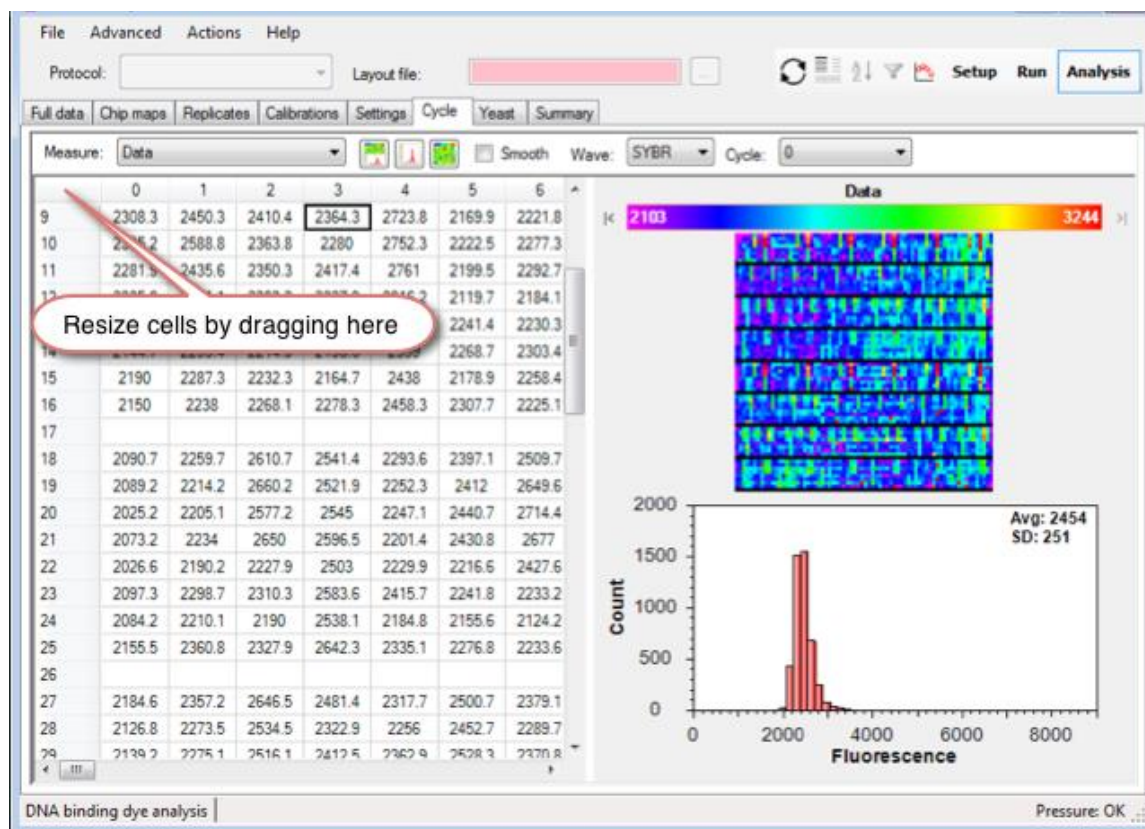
File Advanced Actions Help

Protocol: Layout file: Setup Run Analysis

Full data | Chip maps | Replicates | Calibrations | Settings | Cycle | Yeast | Summary

Measure: Data Smooth Wave: SYBR Cycle: 0

| | 0 | 1 | 2 | 3 | 4 | 5 | 6 |
|---|---|---|---|---|---|---|---|
| 9 | 2308.3 | 2450.3 | 2410.4 | 2364.3 | 2723.8 | 2169.9 | 2221.8 |
| 10 | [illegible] | 2588.8 | 2363.8 | 2280 | 2752.3 | 2222.5 | 2277.3 |
| 11 | 2281.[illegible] | 2435.6 | 2350.3 | 2417.4 | 2761 | 2199.5 | 2292.7 |
| 12 | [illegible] | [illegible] | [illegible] | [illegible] | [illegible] | 2119.7 | 2184.1 |
| 13 | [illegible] | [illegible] | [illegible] | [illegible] | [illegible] | 2241.4 | 2230.3 |
| 14 | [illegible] | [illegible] | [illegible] | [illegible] | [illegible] | 2268.7 | 2303.4 |
| 15 | 2190 | 2287.3 | 2232.3 | 2164.7 | 2438 | 2178.9 | 2258.4 |
| 16 | 2150 | 2238 | 2268.1 | 2278.3 | 2458.3 | 2307.7 | 2225.1 |
| 17 | | | | | | | |
| 18 | 2090.7 | 2259.7 | 2610.7 | 2541.4 | 2293.6 | 2397.1 | 2509.7 |
| 19 | 2089.2 | 2214.2 | 2660.2 | 2521.9 | 2252.3 | 2412 | 2649.6 |
| 20 | 2025.2 | 2205.1 | 2577.2 | 2545 | 2247.1 | 2440.7 | 2714.4 |
| 21 | 2073.2 | 2234 | 2650 | 2596.5 | 2201.4 | 2430.8 | 2677 |
| 22 | 2026.6 | 2190.2 | 2227.9 | 2503 | 2229.9 | 2216.6 | 2427.6 |
| 23 | 2097.3 | 2298.7 | 2310.3 | 2583.6 | 2415.7 | 2241.8 | 2233.2 |
| 24 | 2084.2 | 2210.1 | 2190 | 2538.1 | 2184.8 | 2155.6 | 2124.2 |
| 25 | 2155.5 | 2360.8 | 2327.9 | 2642.3 | 2335.1 | 2276.8 | 2233.6 |
| 26 | | | | | | | |
| 27 | 2184.6 | 2357.2 | 2646.5 | 2481.4 | 2317.7 | 2500.7 | 2379.1 |
| 28 | 2126.8 | 2273.5 | 2534.5 | 2322.9 | 2256 | 2452.7 | 2289.7 |
| 29 | 2139.2 | 2275.1 | 2516.1 | 2412.5 | 2362.9 | 2528.3 | 2370.8 |

Resize cells by dragging here

Data
2103 3244

Avg: 2454
SD: 251
Count
2000 1500 1000 500 0
0 2000 4000 6000 8000
Fluorescence

DNA binding dye analysis | Pressure: OK